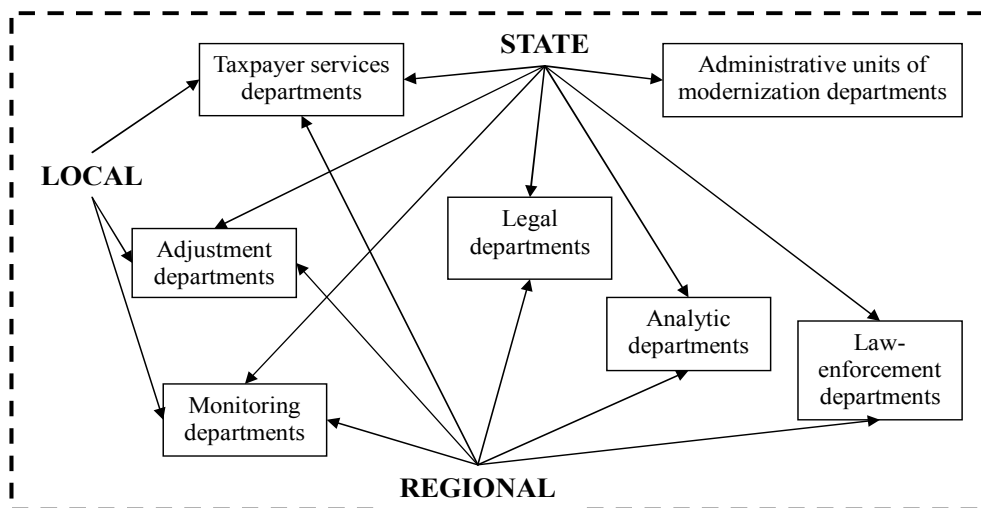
STATE

Taxpayer services departments

Administrative units of modernization departments

LOCAL

Adjustment departments

Legal departments

Analytic departments

Law-enforcement departments

Monitoring departments

REGIONAL